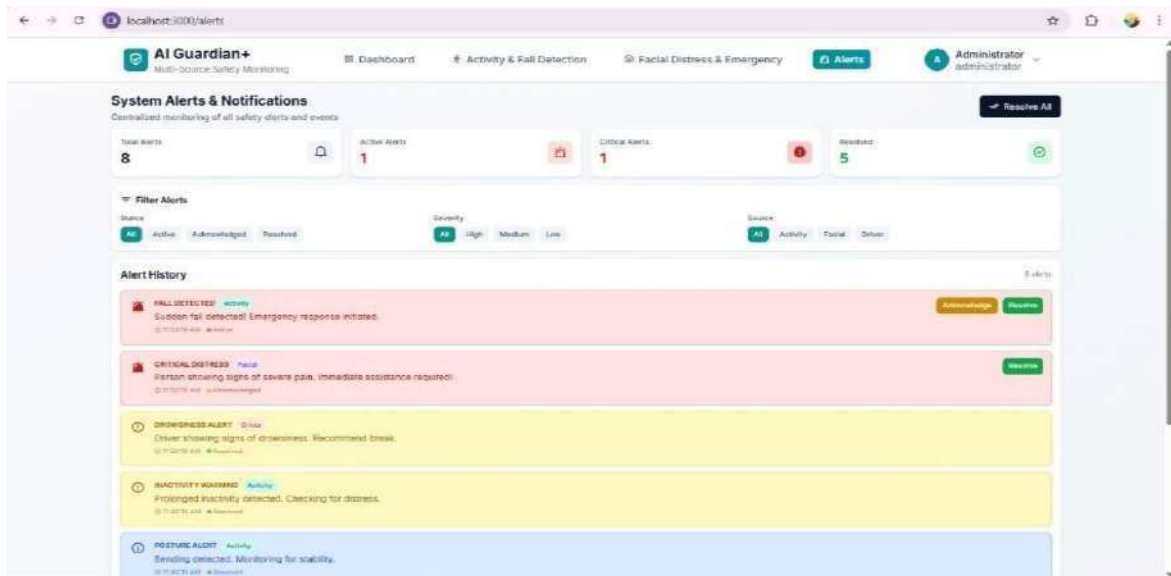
localhost:3000/alerts

AI Guardian+
Multi-Source Safety Monitoring

Dashboard
Activity & Fall Detection
Facial Distress & Emergency
Alerts

Administrator
administrator

System Alerts & Notifications
Centralized monitoring of all safety alerts and events

Resolve All

Total Alerts
8

Active Alerts
1

Critical Alerts
1

Resolved
5

Filter Alerts

Status
All Active Acknowledged Resolved

Severity
All High Medium Low

Source
All Activity Facial Driver

Alert History

8 alerts

FALL DETECTED Activity
Sudden fall detected! Emergency response initiated.
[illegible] Active

Acknowledge Resolve

CRITICAL DISTRESS Facial
Person showing signs of severe pain. Immediate assistance required!
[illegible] Acknowledged

Resolve

DROWSINESS ALERT Driver
Driver showing signs of drowsiness. Recommend break.
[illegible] Resolved

INACTIVITY WARNING Activity
Prolonged inactivity detected. Checking for distress.
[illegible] Resolved

POSTURE ALERT Activity
Bending detected. Monitoring for stability.
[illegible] Resolved